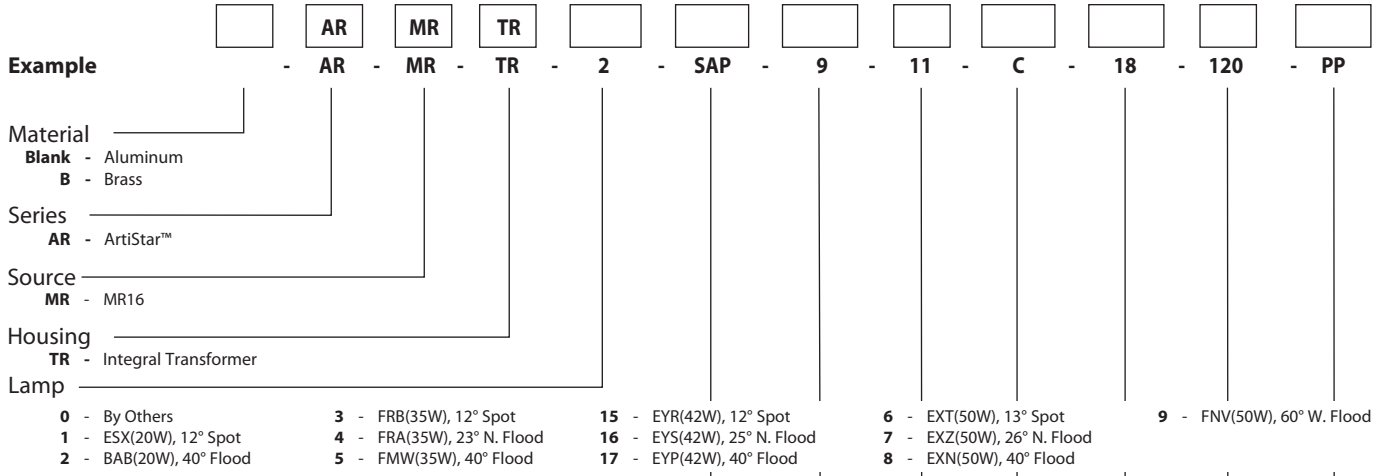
AR MR TR

**Example** - AR - MR - TR - 2 - SAP - 9 - 11 - C - 18 - 120 - PP

Material
**Blank** - Aluminum
**B** - Brass

Series
**AR** - ArtiStar™

Source
**MR** - MR16

Housing
**TR** - Integral Transformer

Lamp
**0** - By Others
**1** - ESX(20W), 12° Spot
**2** - BAB(20W), 40° Flood
**3** - FRB(35W), 12° Spot
**4** - FRA(35W), 23° N. Flood
**5** - FMW(35W), 40° Flood
**15** - EYR(42W), 12° Spot
**16** - EYS(42W), 25° N. Flood
**17** - EYP(42W), 40° Flood
**6** - EXT(50W), 13° Spot
**7** - EXZ(50W), 26° N. Flood
**8** - EXN(50W), 40° Flood
**9** - FNV(50W), 60° W. Flood